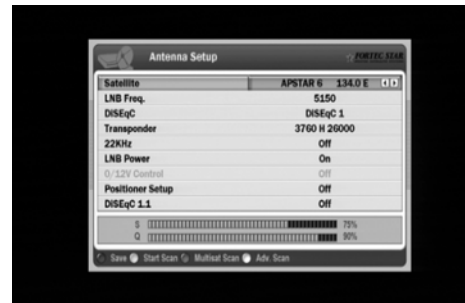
Antenna Setup

FORTEC STAR

| | |
|---|---|
| Satellite | APSTAR 6 134.0 E |
| LNB Freq. | 5150 |
| DiSEqC | DiSEqC 1 |
| Transponder | 3760 H 26000 |
| 22KHz | Off |
| LNB Power | On |
| 0/12V Control | Off |
| Positioner Setup | Off |
| DiSEqC 1.1 | Off |

S 75%
Q 90%

Save Start Scan Multisat Scan Adv. Scan